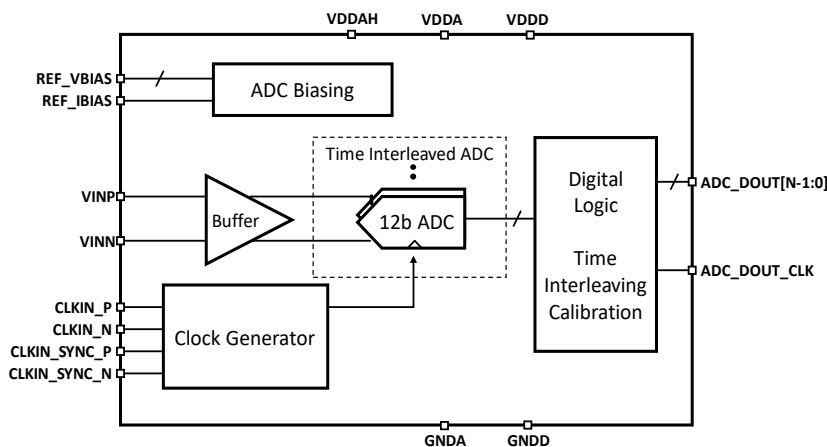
VDDAH
VDDA
VDDD

REF_VBIAS
REF_IBIAS

ADC Biasing

Time Interleaved ADC

VINP
VINN

Buffer

12b ADC

Digital Logic

Time Interleaving Calibration

ADC_DOUT[N-1:0]
ADC_DOUT_CLK

CLKIN_P
CLKIN_N
CLKIN_SYNC_P
CLKIN_SYNC_N

Clock Generator

GNDA
GNDD